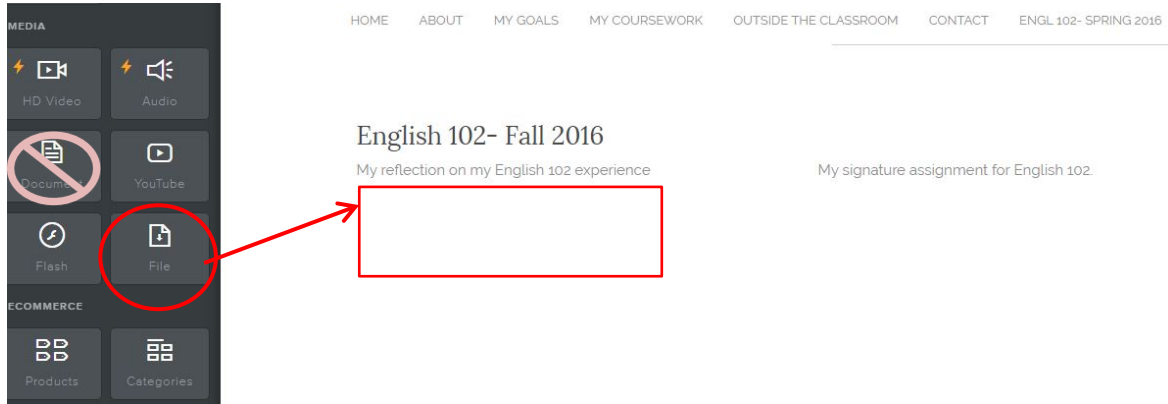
MEDIA

HD Video

Audio

Document

YouTube

Flash

File

ECOMMERCE

Products

Categories

HOME ABOUT MY GOALS MY COURSEWORK OUTSIDE THE CLASSROOM CONTACT ENGL 102- SPRING 2016

English 102- Fall 2016

My reflection on my English 102 experience

My signature assignment for English 102.